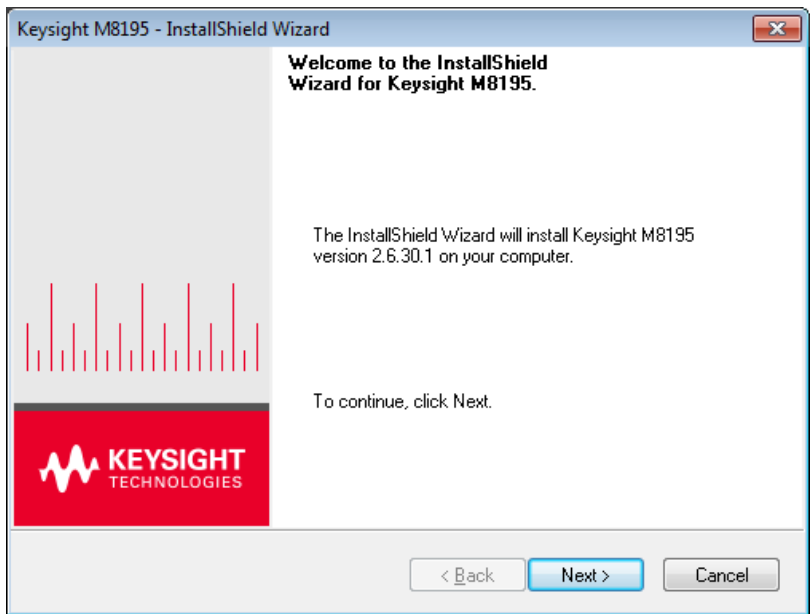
Keysight M8195 - InstallShield Wizard

Welcome to the InstallShield Wizard for Keysight M8195.

The InstallShield Wizard will install Keysight M8195 version 2.6.30.1 on your computer.

To continue, click Next.

KEYSIGHT TECHNOLOGIES

< Back

Next >

Cancel